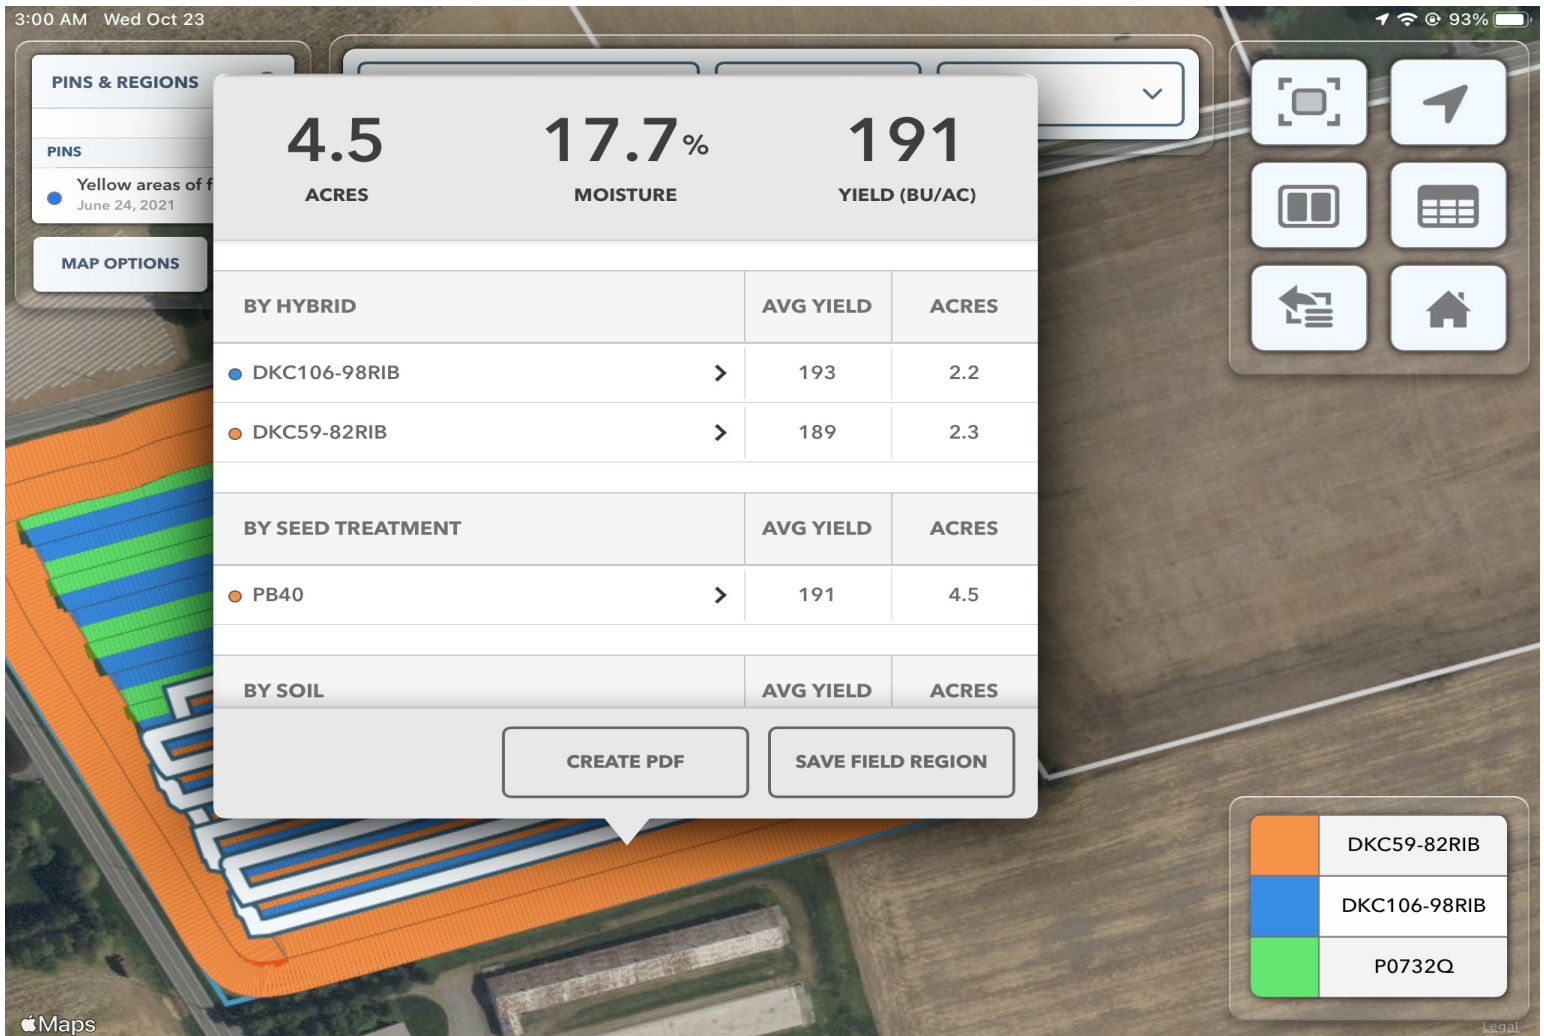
3:00 AM Wed Oct 23

93%

PINS & REGIONS

PINS

Yellow areas of f

June 24, 2021

MAP OPTIONS

4.5
ACRES

17.7%
MOISTURE

191
YIELD (BU/AC)

| BY HYBRID | AVG YIELD | ACRES |
|---|---|---|
| DKC106-98RIB | 193 | 2.2 |
| DKC59-82RIB | 189 | 2.3 |

| BY SEED TREATMENT | AVG YIELD | ACRES |
|---|---|---|
| PB40 | 191 | 4.5 |

| BY SOIL | AVG YIELD | ACRES |
|---|---|---|

CREATE PDF

SAVE FIELD REGION

DKC59-82RIB

DKC106-98RIB

P0732Q

Maps

Legal